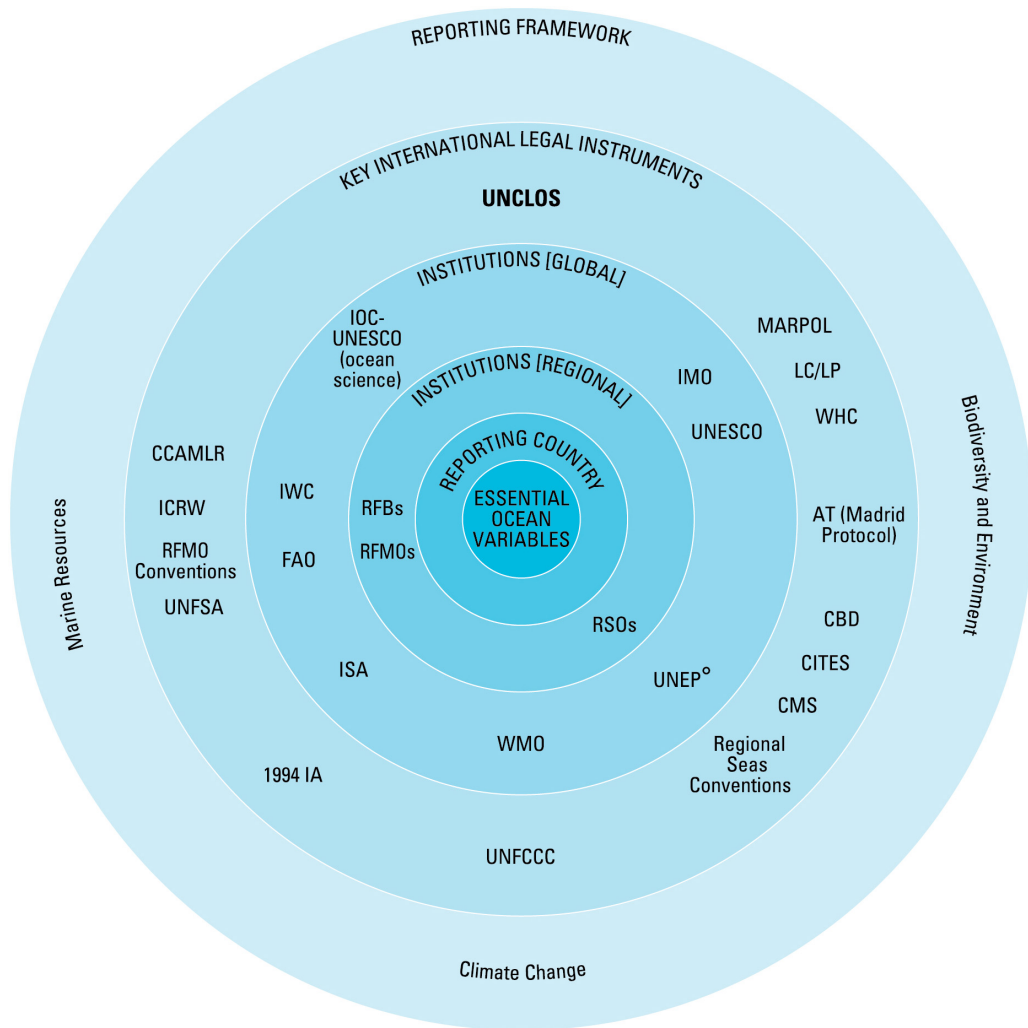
REPORTING FRAMEWORK

KEY INTERNATIONAL LEGAL INSTRUMENTS

UNCLOS

INSTITUTIONS [GLOBAL]

IOC-UNESCO (ocean science)

INSTITUTIONS [REGIONAL]

REPORTING COUNTRY

ESSENTIAL OCEAN VARIABLES

MARPOL

LC/LP

WHC

IMO

UNESCO

CCAMLR

ICRW

RFMO Conventions

UNFSA

IWC

FAO

RFBs

RFMOs

AT (Madrid Protocol)

CBD

CITES

CMS

RSOs

UNEP°

ISA

WMO

Regional Seas Conventions

1994 IA

UNFCCC

Marine Resources

Biodiversity and Environment

Climate Change